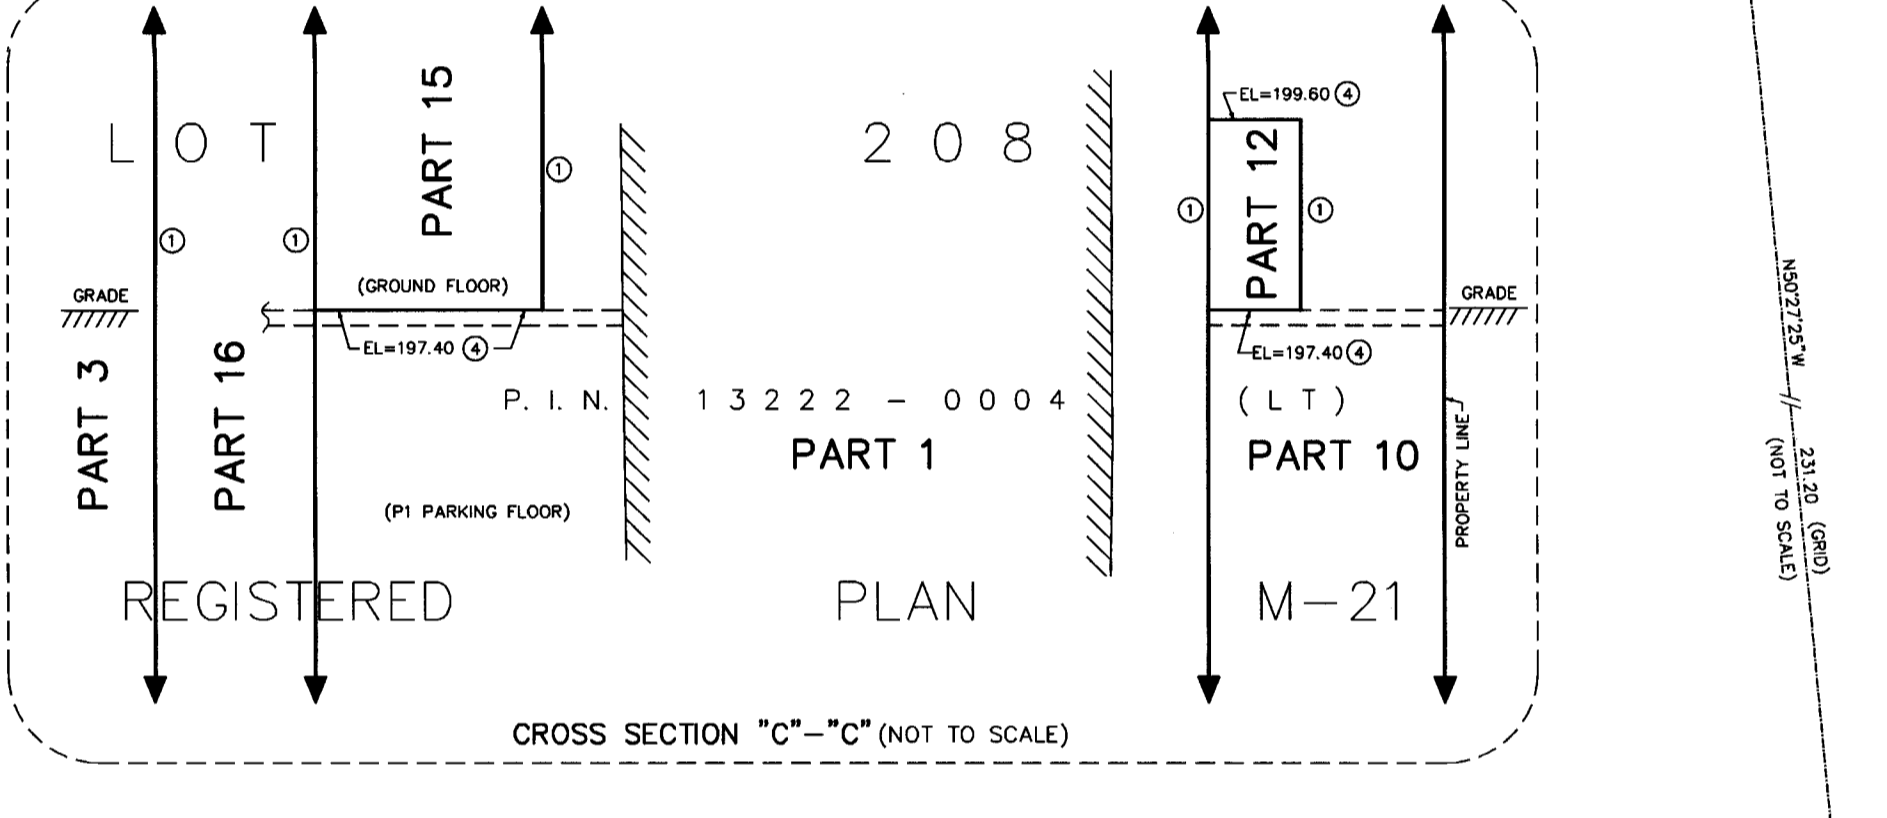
LOT 208

PART 15

①

①

①

PART 3

PART 16

GRADE

(GROUND FLOOR)

EL=197.40 ④

P. I. N. 13222 – 0004 (LT)

PART 1

(P1 PARKING FLOOR)

EL=199.60 ④

PART 12

①

①

GRADE

EL=197.40 ④

PART 10

PROPERTY LINE

REGISTERED PLAN M–21

CROSS SECTION "C"–"C" (NOT TO SCALE)

N50°27'25"W

231.20 (GRID)
(NOT TO SCALE)